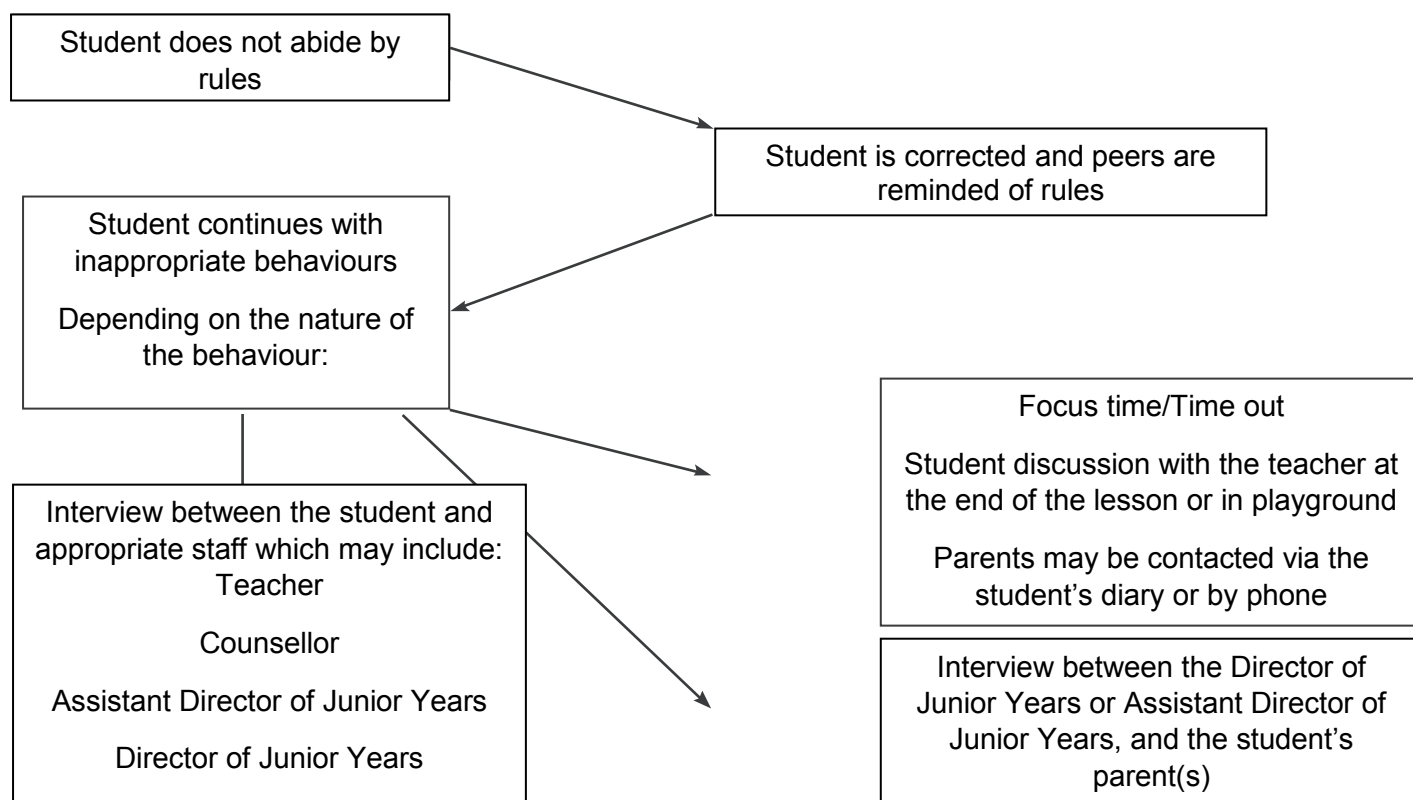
Student does not abide by rules

Student is corrected and peers are reminded of rules

Student continues with inappropriate behaviours

Depending on the nature of the behaviour:

Focus time/Time out

Student discussion with the teacher at the end of the lesson or in playground

Parents may be contacted via the student's diary or by phone

Interview between the student and appropriate staff which may include: Teacher

Counsellor

Assistant Director of Junior Years

Director of Junior Years

Interview between the Director of Junior Years or Assistant Director of Junior Years, and the student's parent(s)